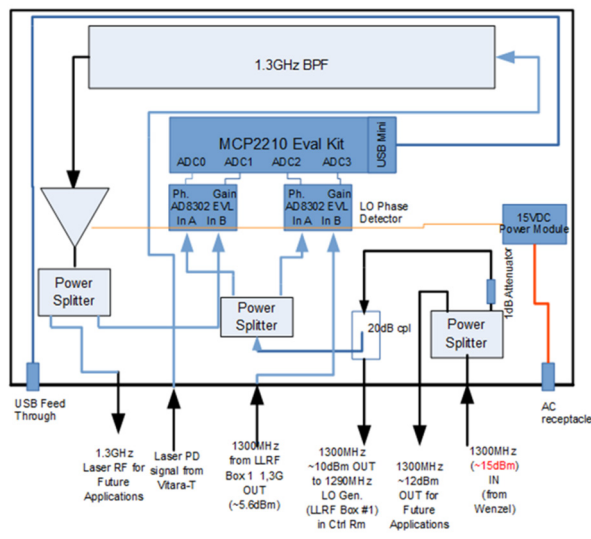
1.3GHz BPF

MCP2210 Eval Kit

USB Mini

ADC0 ADC1 ADC2 ADC3

Ph. AD8302 In A

Gain EVL In B

Ph. AD8302 In A

Gain EVL In B

LO Phase Detector

15VDC Power Module

Power Splitter

Power Splitter

1dB Attenuator

20dB cpl

Power Splitter

USB Feed Through

AC receptacle

1.3GHz Laser RF for Future Applications

Laser PD signal from Vitara-T

1300MHz from LLRF Box 1 1,3G OUT (~5.6dBm)

1300MHz ~10dBm OUT to 1290MHz LO Gen. (LLRF Box #1) in Ctrl Rm

1300MHz ~12dBm OUT for Future Applications

1300MHz (~15dBm) IN (from Wenzel)